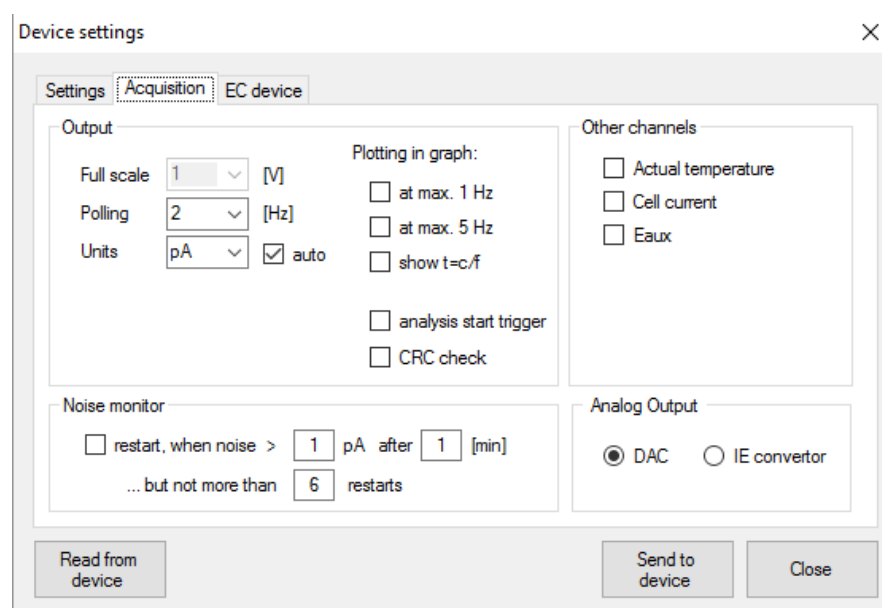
Device settings

×

Settings | Acquisition | EC device

Output

Full scale 1 [V]

Polling 2 [Hz]

Units pA ☑ auto

Plotting in graph:

☐ at max. 1 Hz

☐ at max. 5 Hz

☐ show t=c/f

☐ analysis start trigger

☐ CRC check

Other channels

☐ Actual temperature

☐ Cell current

☐ Eaux

Noise monitor

☐ restart, when noise > 1 pA after 1 [min]

... but not more than 6 restarts

Analog Output

◉ DAC ○ IE convertor

Read from device

Send to device

Close